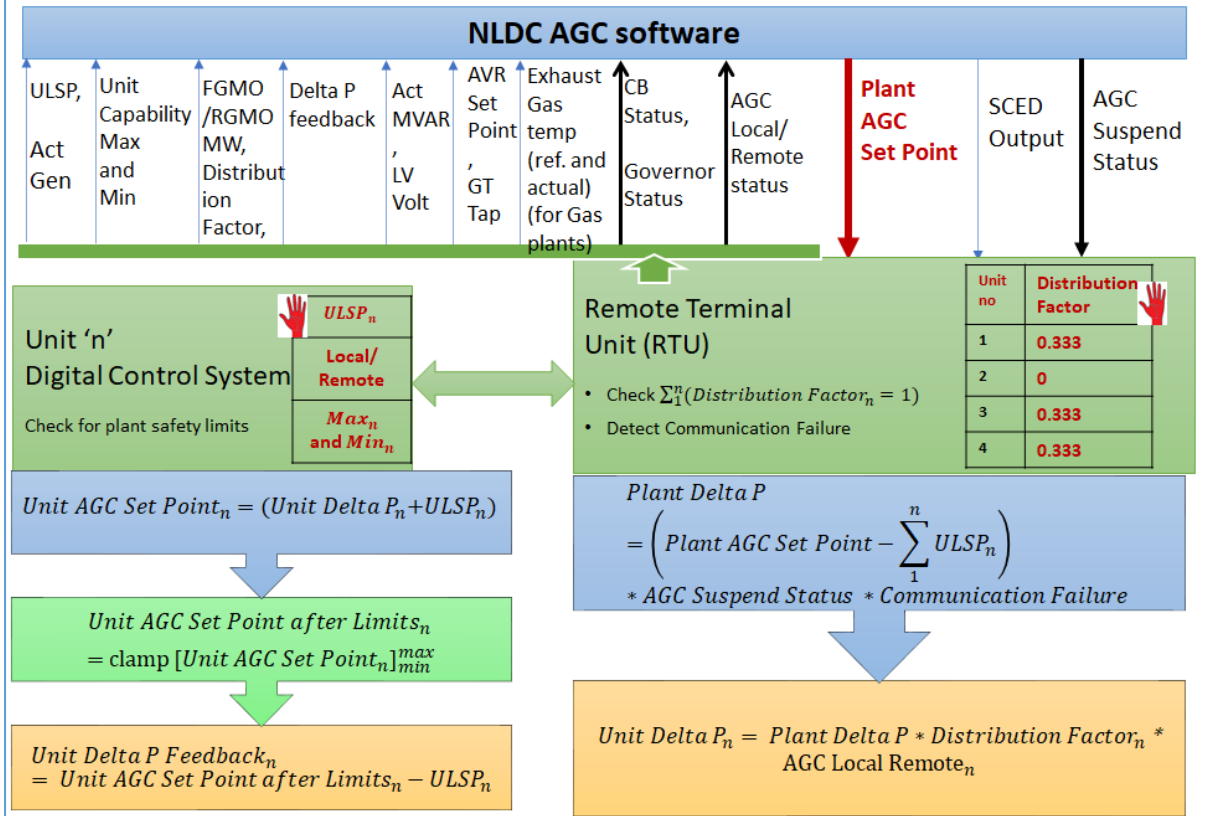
NLDC AGC software

ULSP,

Act Gen

Unit Capability Max and Min

FGMO /RGMO MW, Distribution Factor,

Delta P feedback

Act MVAR , LV Volt

AVR Set Point , GT Tap

Exhaust Gas temp (ref. and actual) (for Gas plants)

CB Status,

Governor Status

AGC Local/ Remote status

Plant AGC Set Point

SCED Output

AGC Suspend Status

Unit 'n' Digital Control System

Check for plant safety limits

$ULSP_n$

Local/ Remote

$Max_n$ and $Min_n$

Remote Terminal Unit (RTU)

• Check $\sum_1^n(Distribution\ Factor_n = 1)$

• Detect Communication Failure

| Unit no | Distribution Factor |
|---|---|
| 1 | 0.333 |
| 2 | 0 |
| 3 | 0.333 |
| 4 | 0.333 |

$Unit\ AGC\ Set\ Point_n = (Unit\ Delta\ P_n + ULSP_n)$

$Plant\ Delta\ P = \left(Plant\ AGC\ Set\ Point - \sum_1^n ULSP_n\right) * AGC\ Suspend\ Status\ * Communication\ Failure$

$Unit\ AGC\ Set\ Point\ after\ Limits_n = \text{clamp}\ [Unit\ AGC\ Set\ Point_n]_{min}^{max}$

$Unit\ Delta\ P\ Feedback_n = Unit\ AGC\ Set\ Point\ after\ Limits_n - ULSP_n$

$Unit\ Delta\ P_n = Plant\ Delta\ P * Distribution\ Factor_n * \text{AGC Local Remote}_n$